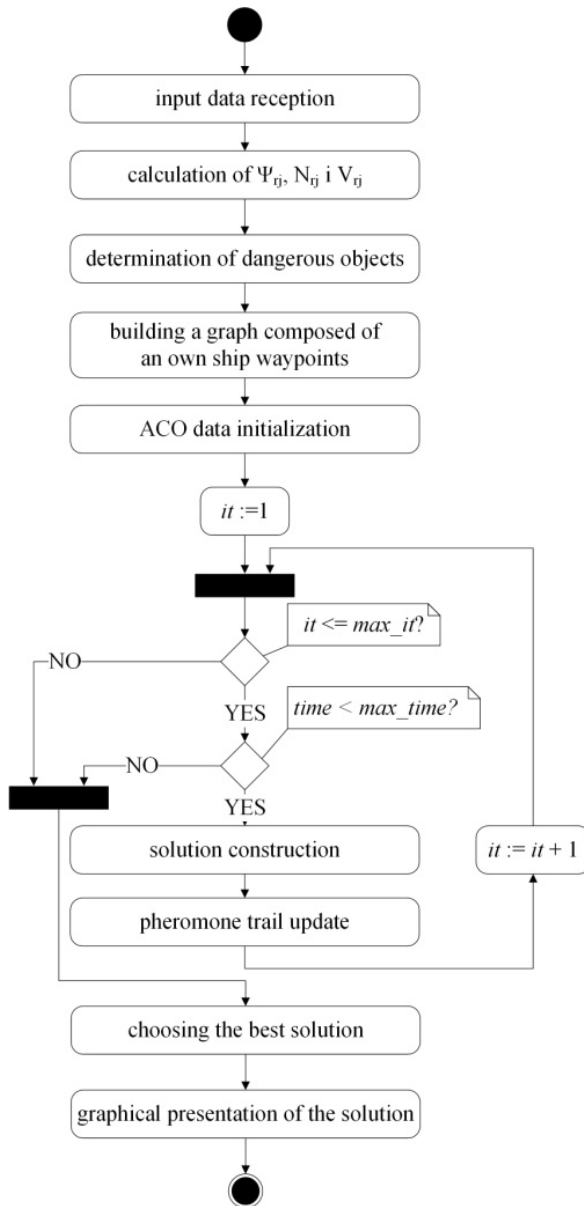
input data reception

calculation of $\Psi_{rj}$, $N_{rj}$ i $V_{rj}$

determination of dangerous objects

building a graph composed of an own ship waypoints

ACO data initialization

*it* :=1

*it* <= *max_it*?

NO

YES

*time* < *max_time*?

NO

YES

solution construction

pheromone trail update

*it* := *it* + 1

choosing the best solution

graphical presentation of the solution